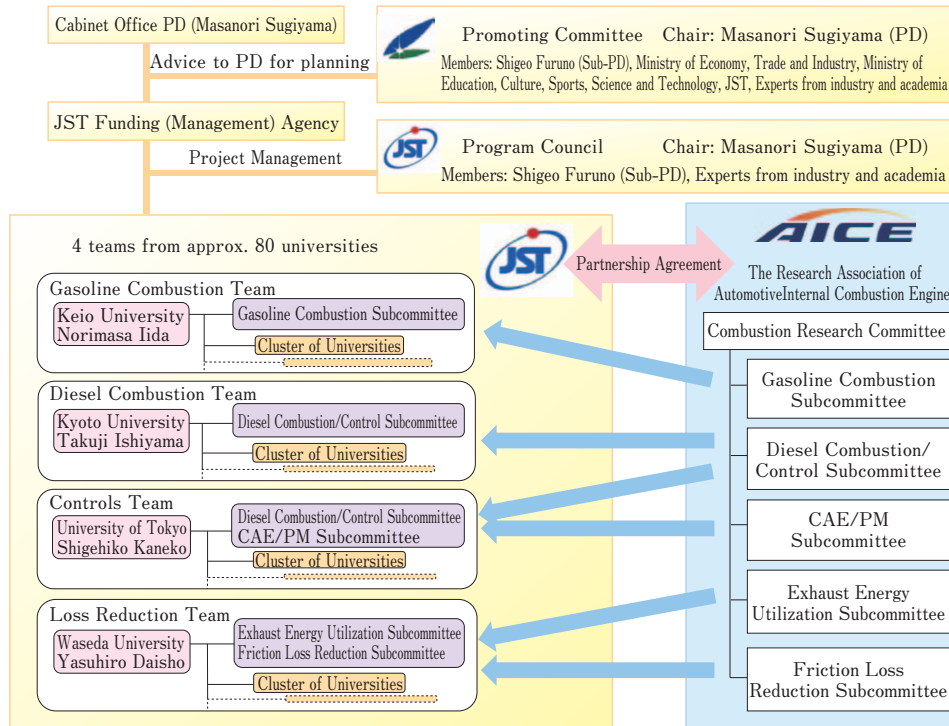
Cabinet Office PD (Masanori Sugiyama)

Advice to PD for planning

Promoting Committee Chair: Masanori Sugiyama (PD)

Members: Shigeo Furuno (Sub-PD), Ministry of Economy, Trade and Industry, Ministry of Education, Culture, Sports, Science and Technology, JST, Experts from industry and academia

JST Funding (Management) Agency

Project Management

JST

Program Council Chair: Masanori Sugiyama (PD)

Members: Shigeo Furuno (Sub-PD), Experts from industry and academia

4 teams from approx. 80 universities

JST

Partnership Agreement

AICE

The Research Association of AutomotiveInternal Combustion Engine

Gasoline Combustion Team

Keio University Norimasa Iida

Gasoline Combustion Subcommittee

Cluster of Universities

Diesel Combustion Team

Kyoto University Takuji Ishiyama

Diesel Combustion/Control Subcommittee

Cluster of Universities

Controls Team

University of Tokyo Shigehiko Kaneko

Diesel Combustion/Control Subcommittee
CAE/PM Subcommittee

Cluster of Universities

Loss Reduction Team

Waseda University Yasuhiro Daisho

Exhaust Energy Utilization Subcommittee
Friction Loss Reduction Subcommittee

Cluster of Universities

Combustion Research Committee

Gasoline Combustion Subcommittee

Diesel Combustion/ Control Subcommittee

CAE/PM Subcommittee

Exhaust Energy Utilization Subcommittee

Friction Loss Reduction Subcommittee